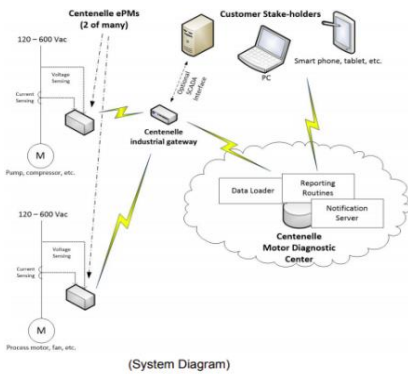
Centenelle ePMs
(2 of many)

Customer Stake-holders

120 – 600 Vac

Voltage Sensing

Current Sensing

Optional SCADA Interface

PC

Smart phone, tablet, etc.

Centenelle industrial gateway

M

Pump, compressor, etc.

Data Loader

Reporting Routines

Notification Server

Centenelle Motor Diagnostic Center

120 – 600 Vac

Voltage Sensing

Current Sensing

M

Process motor, fan, etc.

(System Diagram)